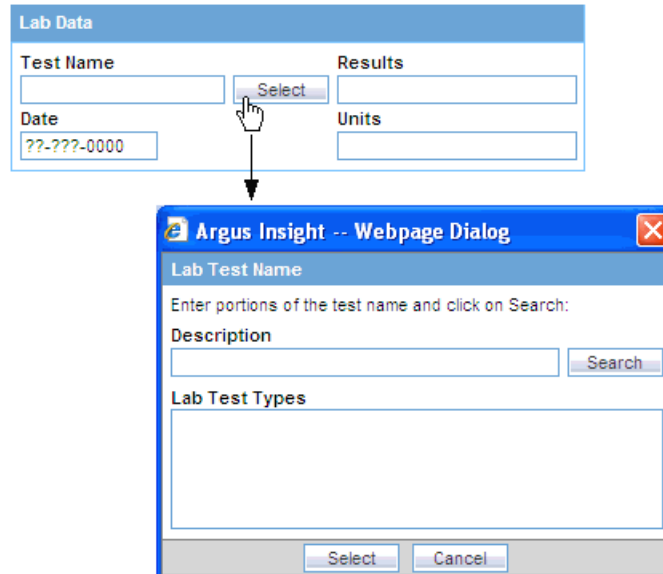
Lab Data

Test Name

Select

Results

Date

??-???-0000

Units

Argus Insight -- Webpage Dialog

Lab Test Name

Enter portions of the test name and click on Search:

Description

Search

Lab Test Types

Select

Cancel